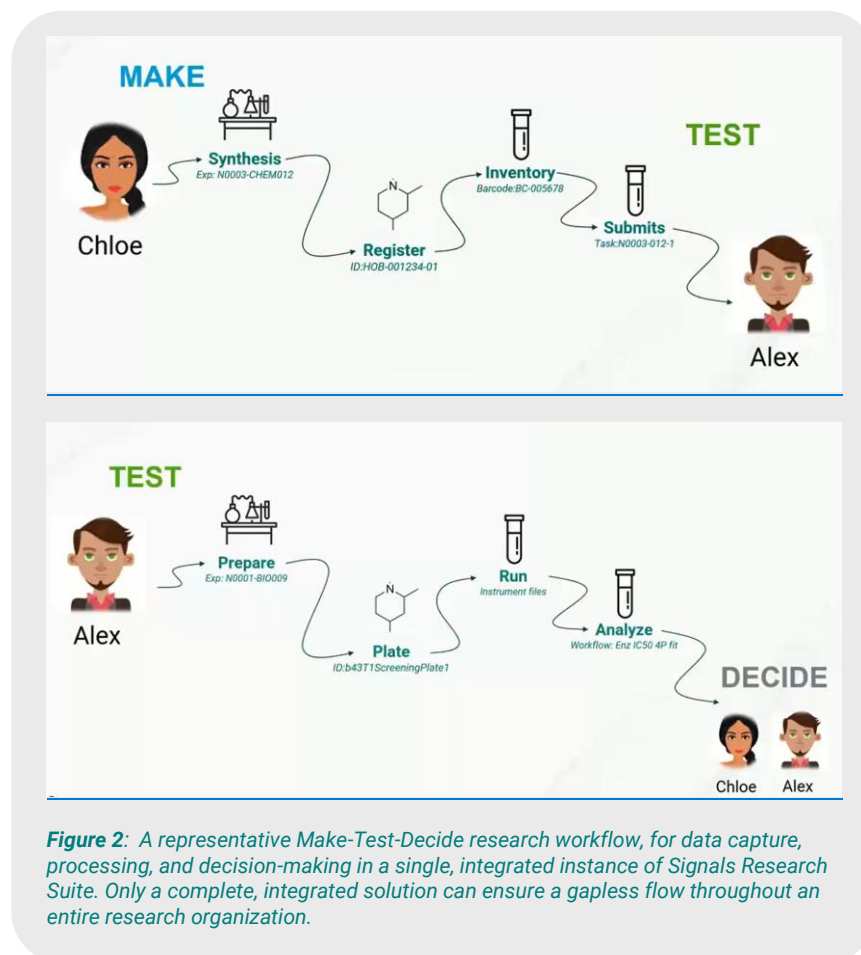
MAKE

Chloe

Synthesis
Exp: N0003-CHEM012

Register
ID:HOB-001234-01

Inventory
Barcode:BC-005678

TEST

Submits
Task:N0003-012-1

Alex

TEST

Alex

Prepare
Exp: N0001-BIO009

Plate
ID:b43T1ScreeningPlate1

Run
Instrument files

Analyze
Workflow: Enz IC50 4P fit

DECIDE

Chloe Alex

*Figure 2*: A representative Make-Test-Decide research workflow, for data capture, processing, and decision-making in a single, integrated instance of Signals Research Suite. Only a complete, integrated solution can ensure a gapless flow throughout an entire research organization.